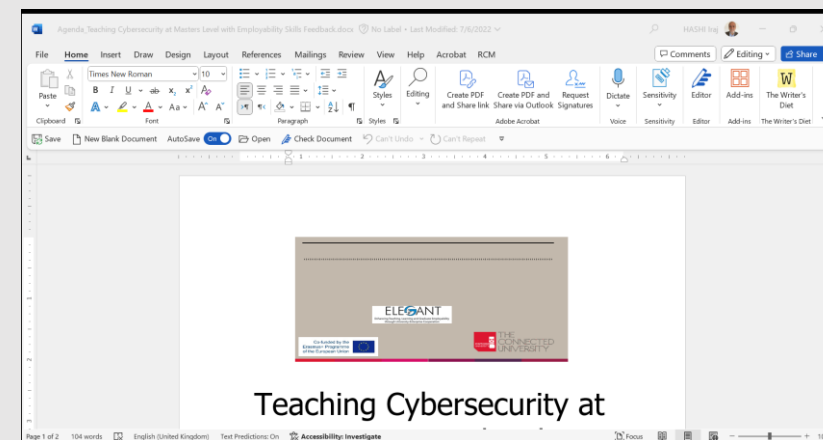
Agenda_Teaching Cybersecurity at Masters Level with Employability Skills Feedback.docx · No Label · Last Modified: 7/6/2022

HASHI Inaj

File Home Insert Draw Design Layout References Mailings Review View Help Acrobat RCM

Comments Editing Share

Paste Times New Roman 10 Styles Editing Create PDF and Share link Create PDF and Share via Outlook Request Signatures Dictate Sensitivity Editor Add-ins The Writer's Diet

Clipboard Font Paragraph Styles Adobe Acrobat Voice Sensitivity Editor Add-ins The Writer's Diet

Save New Blank Document AutoSave On Open Check Document Can't Undo Can't Repeat

ELEGANT

Co-funded by the Erasmus+ Programme of the European Union

THE CONNECTED UNIVERSITY

Teaching Cybersecurity at

Page 1 of 2 104 words English (United Kingdom) Text Predictions: On Accessibility: Investigate Focus